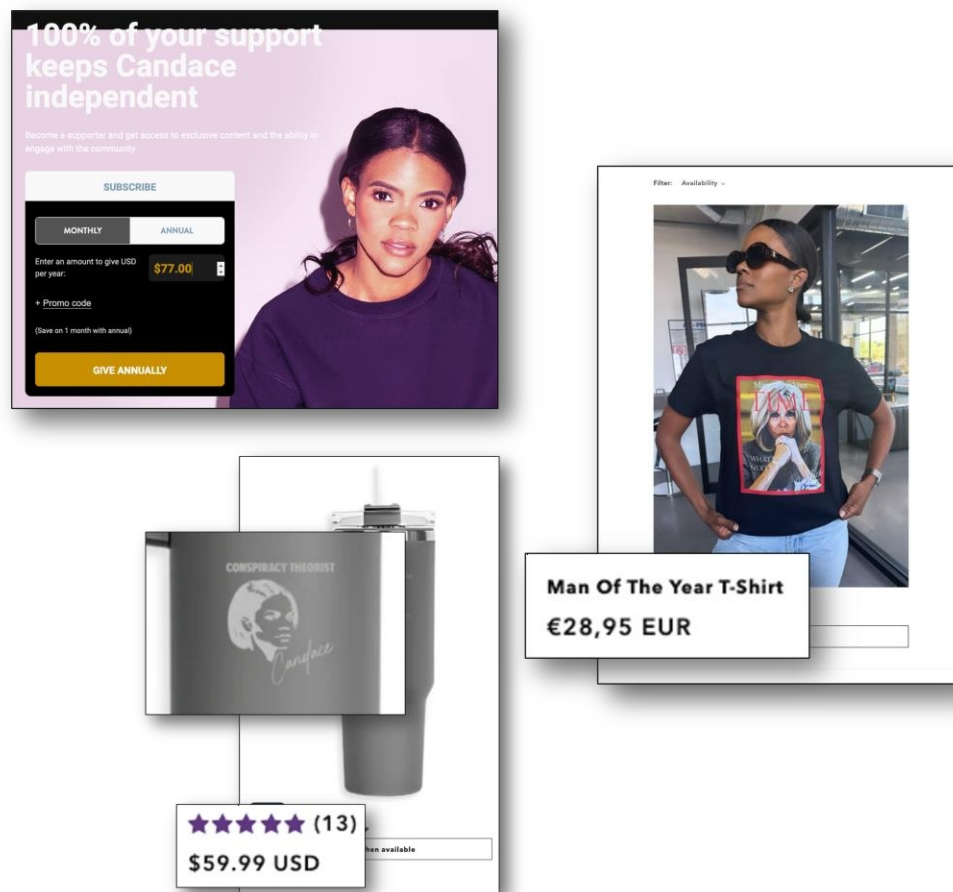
100% of your support keeps Candace independent

Become a supporter and get access to exclusive content and the ability to engage with the community

SUBSCRIBE

MONTHLY

ANNUAL

Enter an amount to give USD per year:

$77.00

+ Promo code

(Save on 1 month with annual)

GIVE ANNUALLY

Filter: Availability

TIME

Man Of The Year T-Shirt

€28,95 EUR

CONSPIRACY THEORIST

Candace

★★★★★ (13)

$59.99 USD

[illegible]hen available